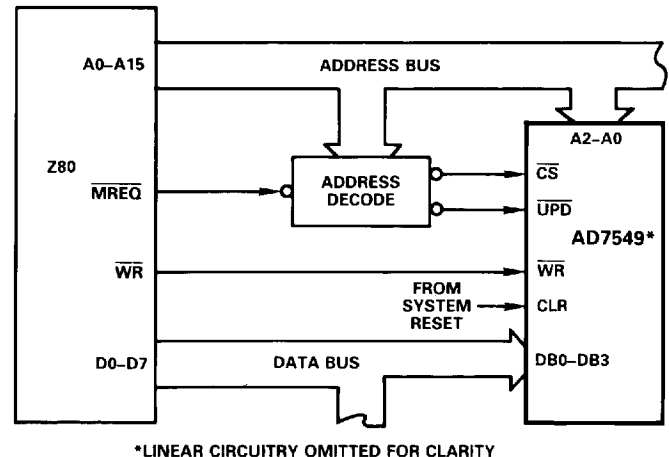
A0–A15

ADDRESS BUS

A2–A0

Z80

$\overline{MREQ}$

ADDRESS DECODE

$\overline{CS}$

$\overline{UPD}$

AD7549*

$\overline{WR}$

$\overline{WR}$

FROM SYSTEM RESET

CLR

D0–D7

DATA BUS

DB0–DB3

*LINEAR CIRCUITRY OMITTED FOR CLARITY